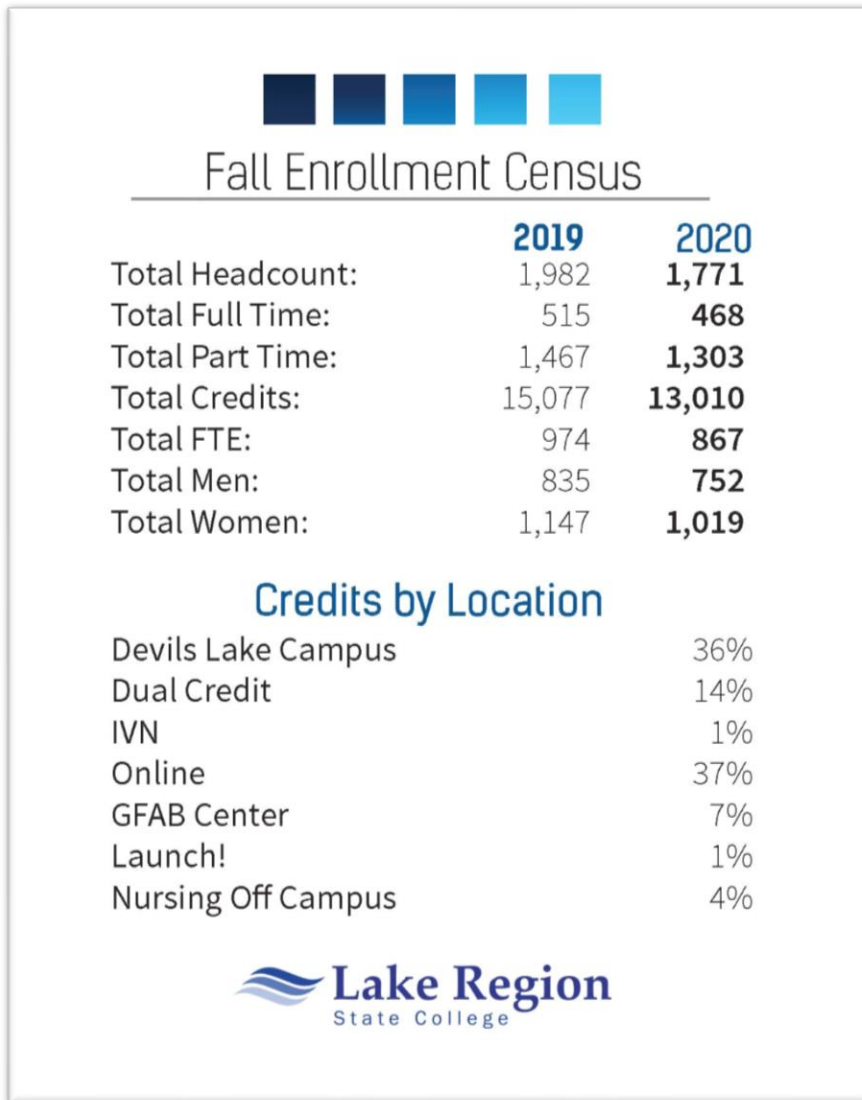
Fall Enrollment Census

| | 2019 | 2020 |
|---|---|---|
| Total Headcount: | 1,982 | **1,771** |
| Total Full Time: | 515 | **468** |
| Total Part Time: | 1,467 | **1,303** |
| Total Credits: | 15,077 | **13,010** |
| Total FTE: | 974 | **867** |
| Total Men: | 835 | **752** |
| Total Women: | 1,147 | **1,019** |

Credits by Location

| | |
|---|---|
| Devils Lake Campus | 36% |
| Dual Credit | 14% |
| IVN | 1% |
| Online | 37% |
| GFAB Center | 7% |
| Launch! | 1% |
| Nursing Off Campus | 4% |

Lake Region
State College